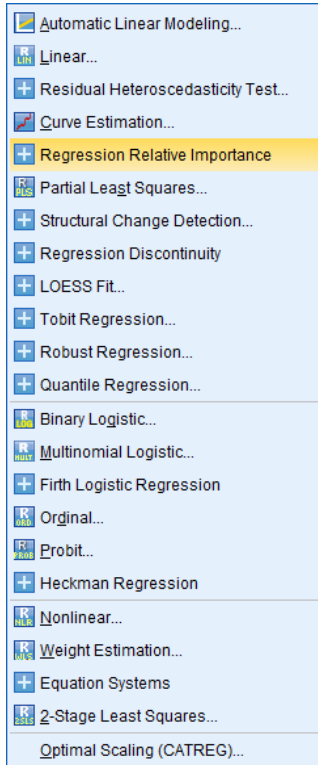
Automatic Linear Modeling...
Linear...
Residual Heteroscedasticity Test...
Curve Estimation...
Regression Relative Importance
Partial Least Squares...
Structural Change Detection...
Regression Discontinuity
LOESS Fit...
Tobit Regression...
Robust Regression...
Quantile Regression...
Binary Logistic...
Multinomial Logistic...
Firth Logistic Regression
Ordinal...
Probit...
Heckman Regression
Nonlinear...
Weight Estimation...
Equation Systems
2-Stage Least Squares...
Optimal Scaling (CATREG)...